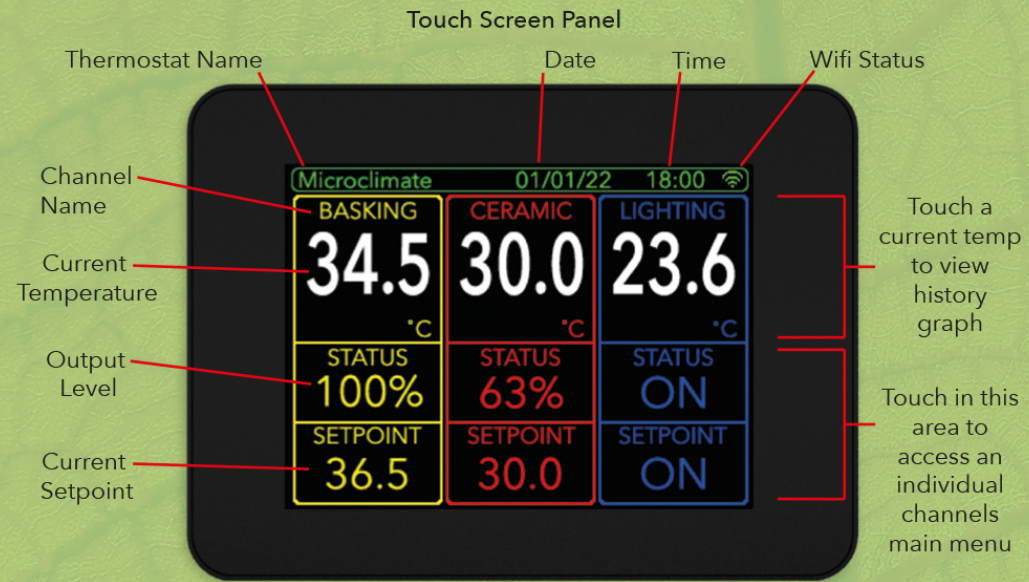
Touch Screen Panel

Thermostat Name

Date

Time

Wifi Status

Channel Name

Current Temperature

Output Level

Current Setpoint

Microclimate 01/01/22 18:00

BASKING
34.5
°C
STATUS
100%
SETPOINT
36.5

CERAMIC
30.0
°C
STATUS
63%
SETPOINT
30.0

LIGHTING
23.6
°C
STATUS
ON
SETPOINT
ON

Touch a current temp to view history graph

Touch in this area to access an individual channels main menu